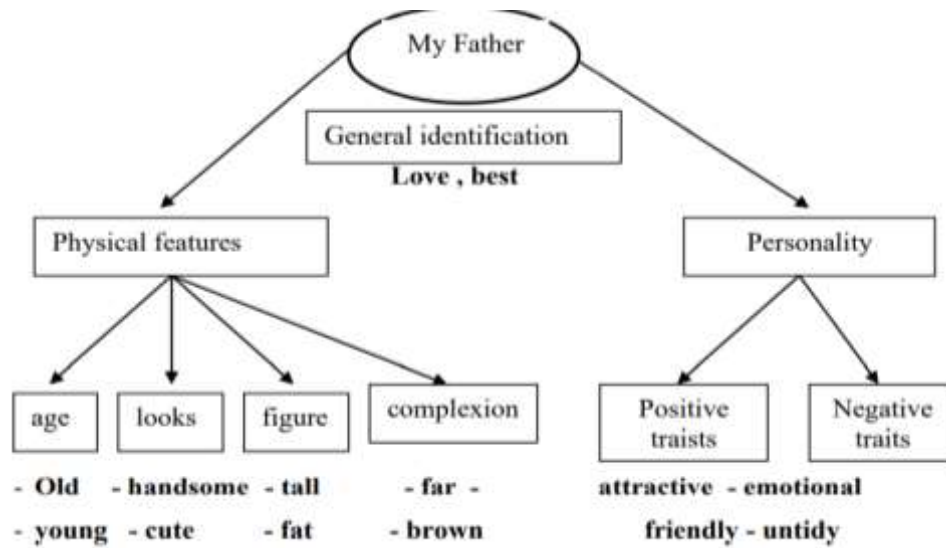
My Father

General identification

Love , best

Physical features

Personality

age

looks

figure

complexion

Positive traits

Negative traits

- Old - handsome - tall - far - attractive - emotional

- young - cute - fat - brown friendly - untidy